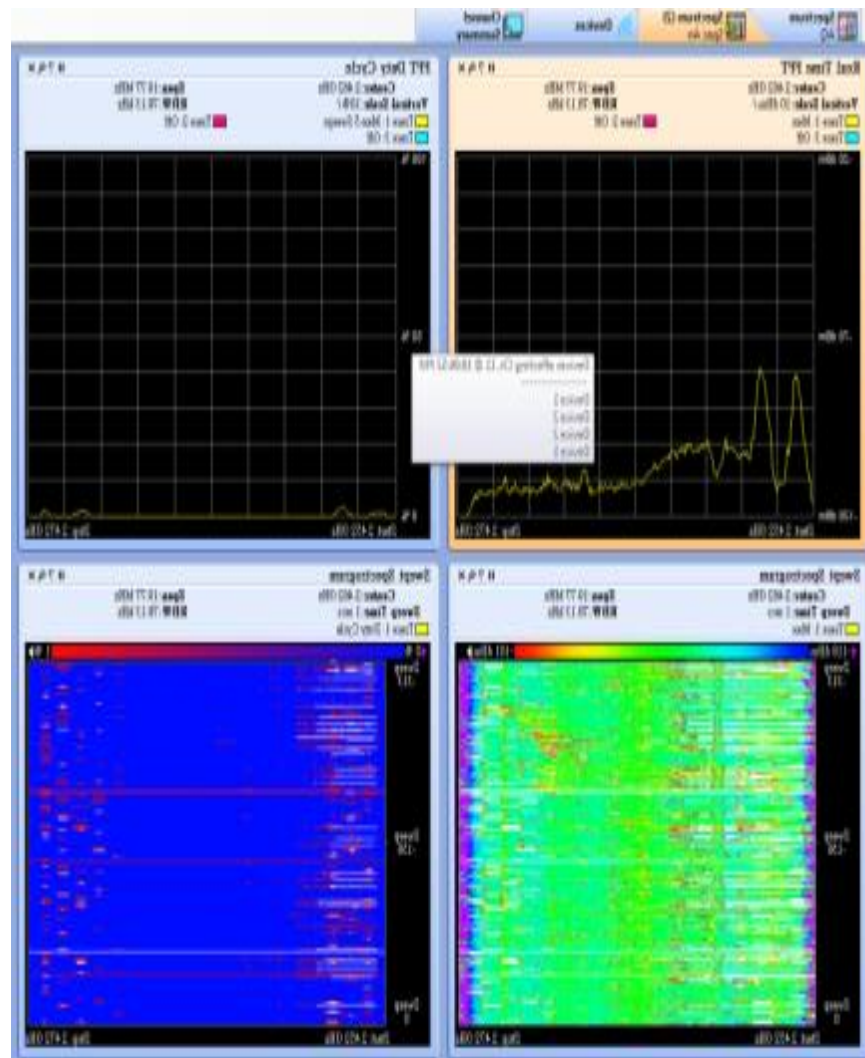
Spectrum AG | Spectrum (2) Spec An | Devices | Channel Summary

FFT Duty Cycle
Center 2.462 GHz  Span 19.77 MHz
Vertical Scale 10% /  RBW 78.13 kHz
Trace 1 Max 5 Sweeps  Trace 2 Off
Trace 3 Off
100 %
50 %
0 %
Start 2.452 GHz  Stop 2.472 GHz

Real Time FFT
Center 2.462 GHz  Span 19.77 MHz
Vertical Scale 10 dBm /  RBW 78.13 kHz
Trace 1 Max  Trace 2 Off
Trace 3 Off
-20 dBm
-70 dBm
-100 dBm
Start 2.452 GHz  Stop 2.472 GHz

Devices affecting Ch 11 @ 2.462 GHz
Device 1
Device 2
Device 3
Device 4

Swept Spectrogram
Center 2.462 GHz  Span 19.77 MHz
Sweep Time 1 ms  RBW 78.13 kHz
Trace 1 Duty Cycle
Sweep -217
Sweep -108
Sweep 0
Start 2.452 GHz  Stop 2.472 GHz

Swept Spectrogram
Center 2.462 GHz  Span 19.77 MHz
Sweep Time 1 ms  RBW 78.13 kHz
Trace 1 Max
-101 dBm
Sweep -217
Sweep -108
Sweep 0
Start 2.452 GHz  Stop 2.472 GHz